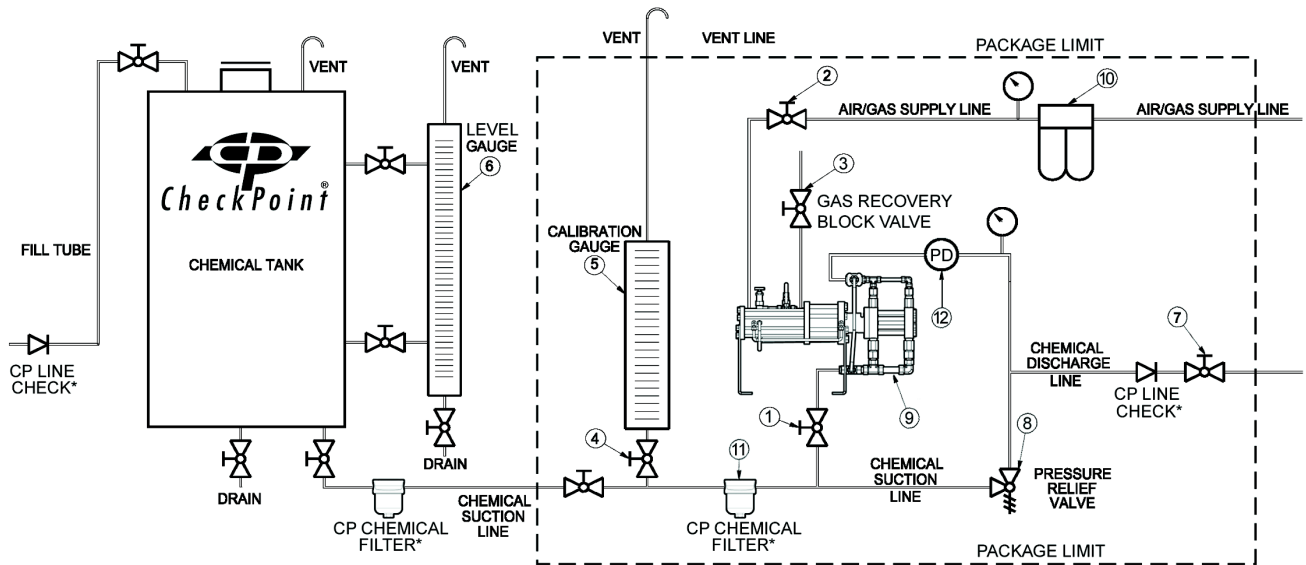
VENT

VENT

VENT

VENT LINE

PACKAGE LIMIT

CheckPoint®

CHEMICAL TANK

FILL TUBE

CP LINE CHECK*

LEVEL GAUGE
⑥

DRAIN

DRAIN

CALIBRATION GAUGE
⑤

④

②

AIR/GAS SUPPLY LINE

⑩

AIR/GAS SUPPLY LINE

③

GAS RECOVERY BLOCK VALVE

PD

⑫

①

⑨

CHEMICAL DISCHARGE LINE

⑦

CP LINE CHECK*

⑧

PRESSURE RELIEF VALVE

CHEMICAL SUCTION LINE

⑪

CP CHEMICAL FILTER*

CHEMICAL SUCTION LINE

CP CHEMICAL FILTER*

PACKAGE LIMIT